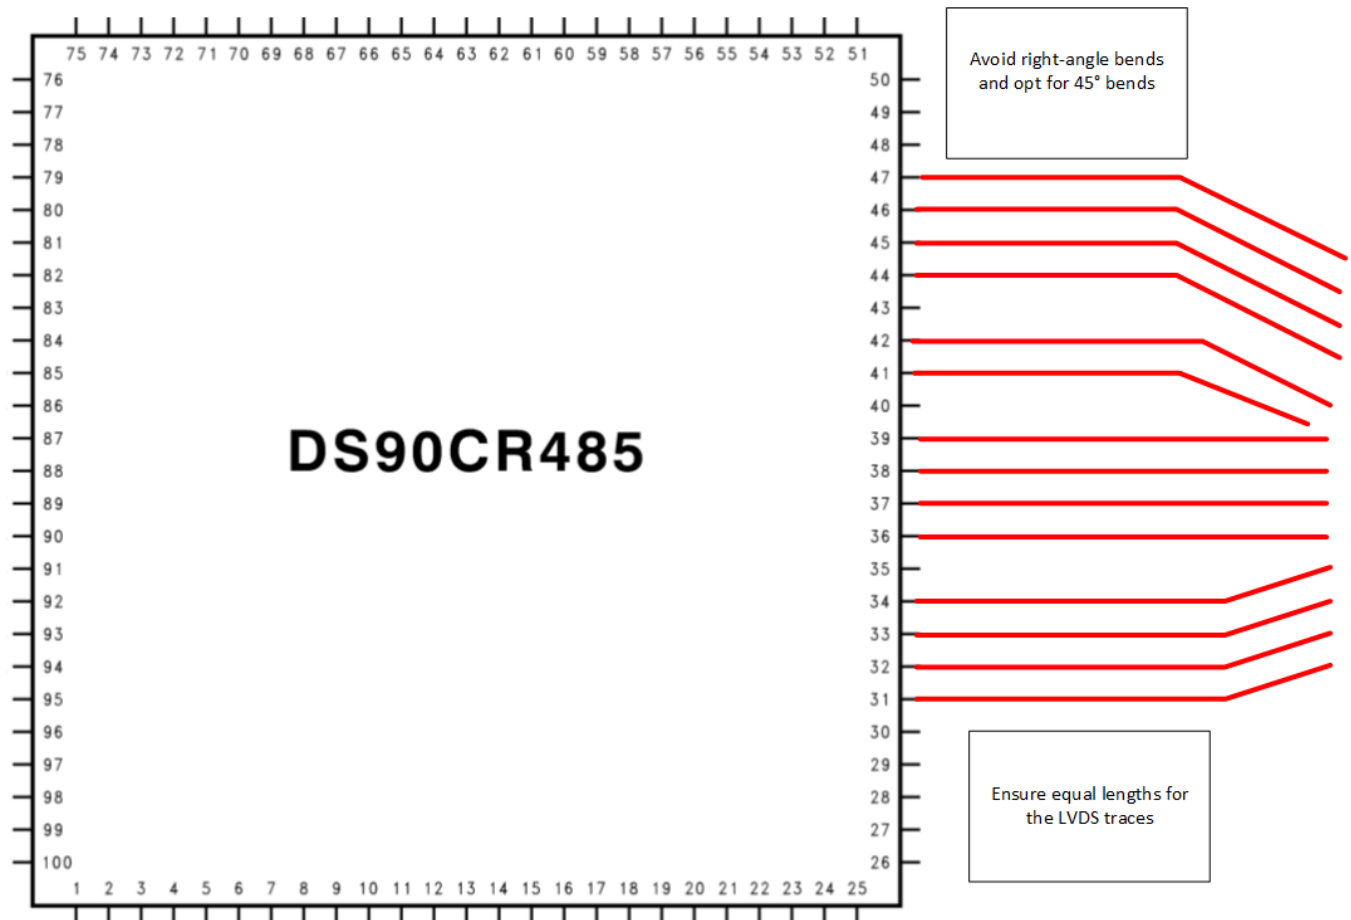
75 74 73 72 71 70 69 68 67 66 65 64 63 62 61 60 59 58 57 56 55 54 53 52 51

Avoid right-angle bends and opt for 45° bends

76
77
78
79
80
81
82
83
84
85
86
87
88
89
90
91
92
93
94
95
96
97
98
99
100

50
49
48
47
46
45
44
43
42
41
40
39
38
37
36
35
34
33
32
31
30
29
28
27
26

DS90CR485

Ensure equal lengths for the LVDS traces

1 2 3 4 5 6 7 8 9 10 11 12 13 14 15 16 17 18 19 20 21 22 23 24 25